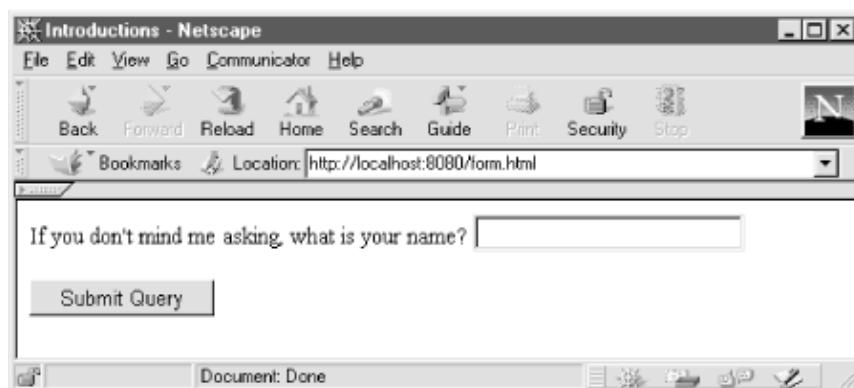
Introductions - Netscape

File Edit View Go Communicator Help

Back Forward Reload Home Search Guide Print Security Stop

Bookmarks Location: http://localhost:8080/form.html

If you don't mind me asking, what is your name?

Submit Query

Document: Done